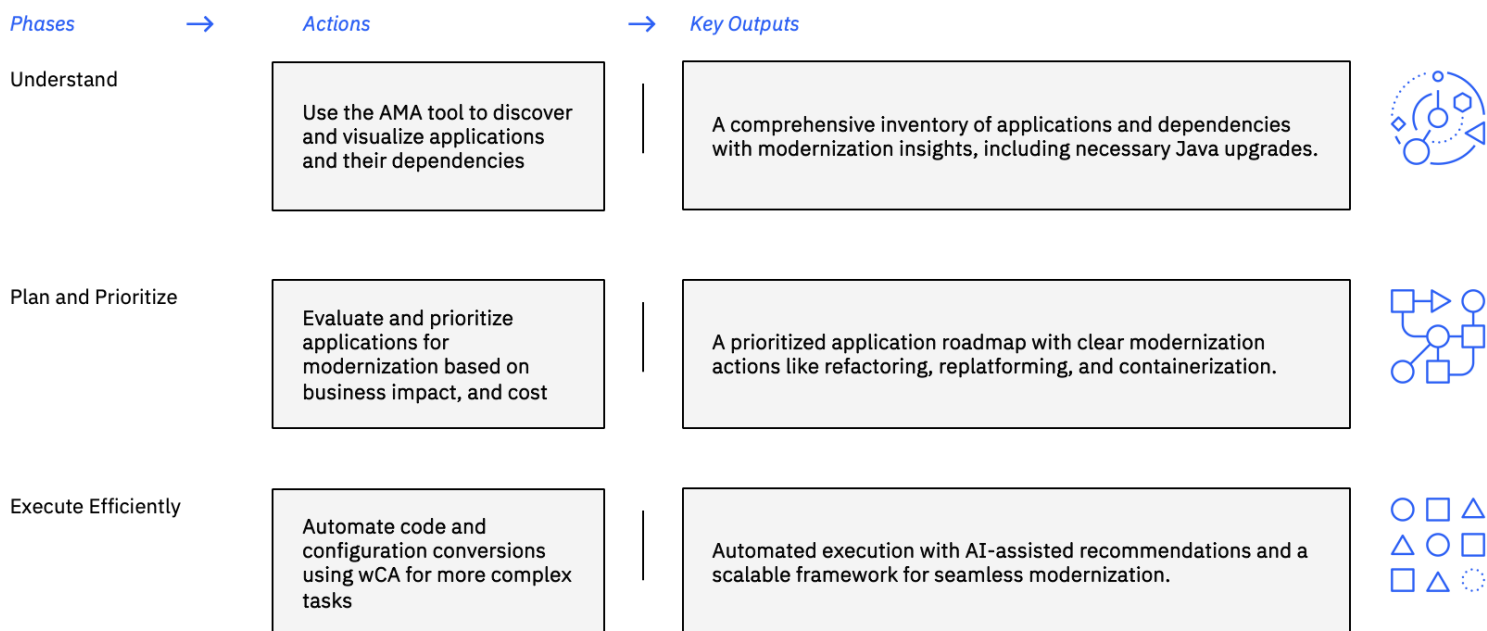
Phases → Actions → Key Outputs

Understand

Use the AMA tool to discover and visualize applications and their dependencies

A comprehensive inventory of applications and dependencies with modernization insights, including necessary Java upgrades.

Plan and Prioritize

Evaluate and prioritize applications for modernization based on business impact, and cost

A prioritized application roadmap with clear modernization actions like refactoring, replatforming, and containerization.

Execute Efficiently

Automate code and configuration conversions using wCA for more complex tasks

Automated execution with AI-assisted recommendations and a scalable framework for seamless modernization.